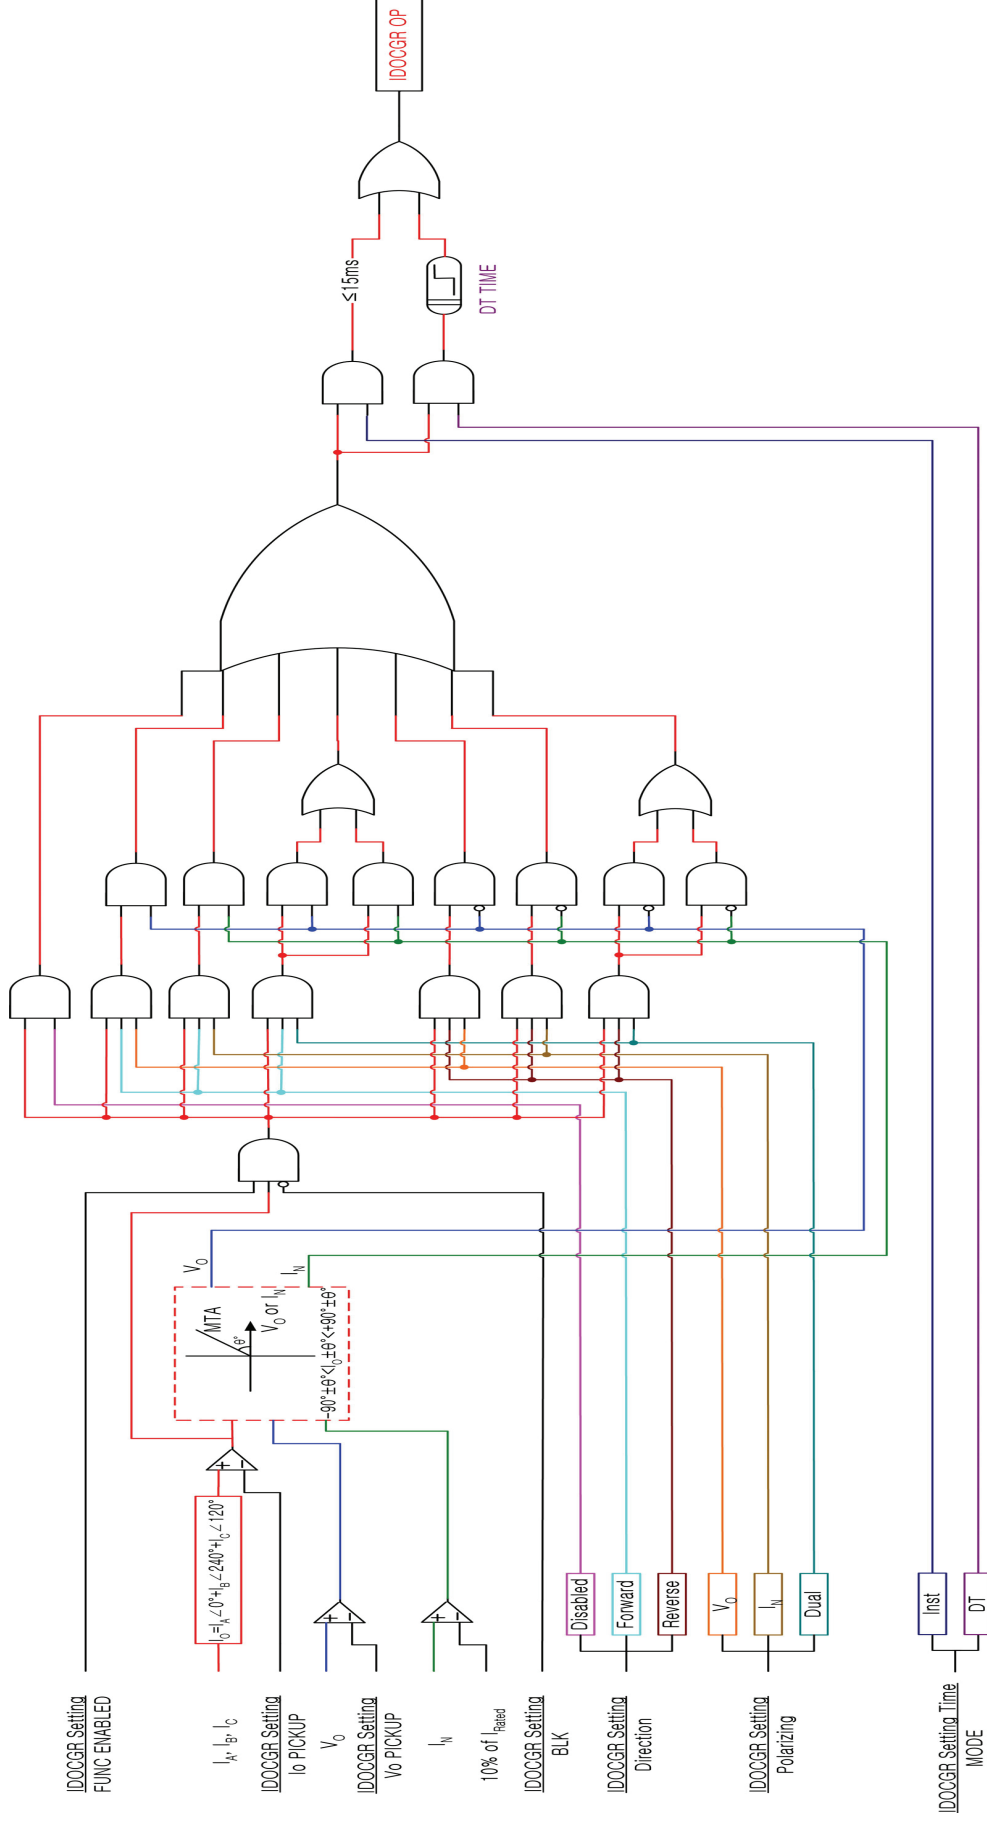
IDOCGR OP

≤15ms

DT TIME

$V_O$

$I_N$

MTA

θ°

$V_O$ or $I_N$

$-90°\pm\theta° < I_O \pm\theta° < +90°\pm\theta°$

$I_O=I_A\angle0°+I_B\angle240°+I_C\angle120°$

IDOCGR Setting
FUNC ENABLED

$I_A$, $I_B$, $I_C$

IDOCGR Setting
Io PICKUP

$V_O$

IDOCGR Setting
Vo PICKUP

$I_N$

10% of $I_{Rated}$

IDOCGR Setting
BLK

IDOCGR Setting
Direction

Disabled

Forward

Reverse

IDOCGR Setting
Polarizing

$V_O$

$I_N$

Dual

IDOCGR Setting Time
MODE

Inst

DT